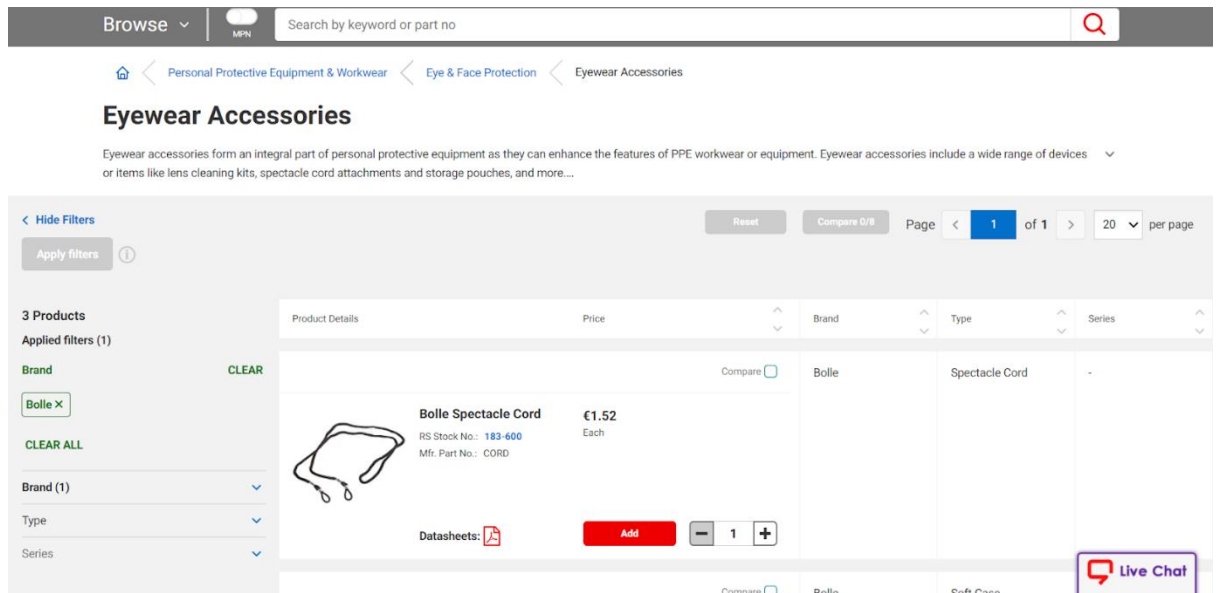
Browse MPN Search by keyword or part no

Personal Protective Equipment & Workwear Eye & Face Protection Eyewear Accessories

Eyewear Accessories

Eyewear accessories form an integral part of personal protective equipment as they can enhance the features of PPE workwear or equipment. Eyewear accessories include a wide range of devices or items like lens cleaning kits, spectacle cord attachments and storage pouches, and more....

< Hide Filters

Apply filters

Reset Compare 0/8 Page < 1 of 1 > 20 per page

3 Products
Applied filters (1)

Brand CLEAR

Bolle ×

CLEAR ALL

Brand (1)

Type

Series

| Product Details | Price | Brand | Type | Series |
|---|---|---|---|---|
| Compare | | Bolle | Spectacle Cord | - |
| Bolle Spectacle Cord RS Stock No.: 183-600 Mfr. Part No.: CORD Datasheets: | €1.52 Each Add − 1 + | | | |
| Compare | | Bolle | Soft Case | |

Live Chat